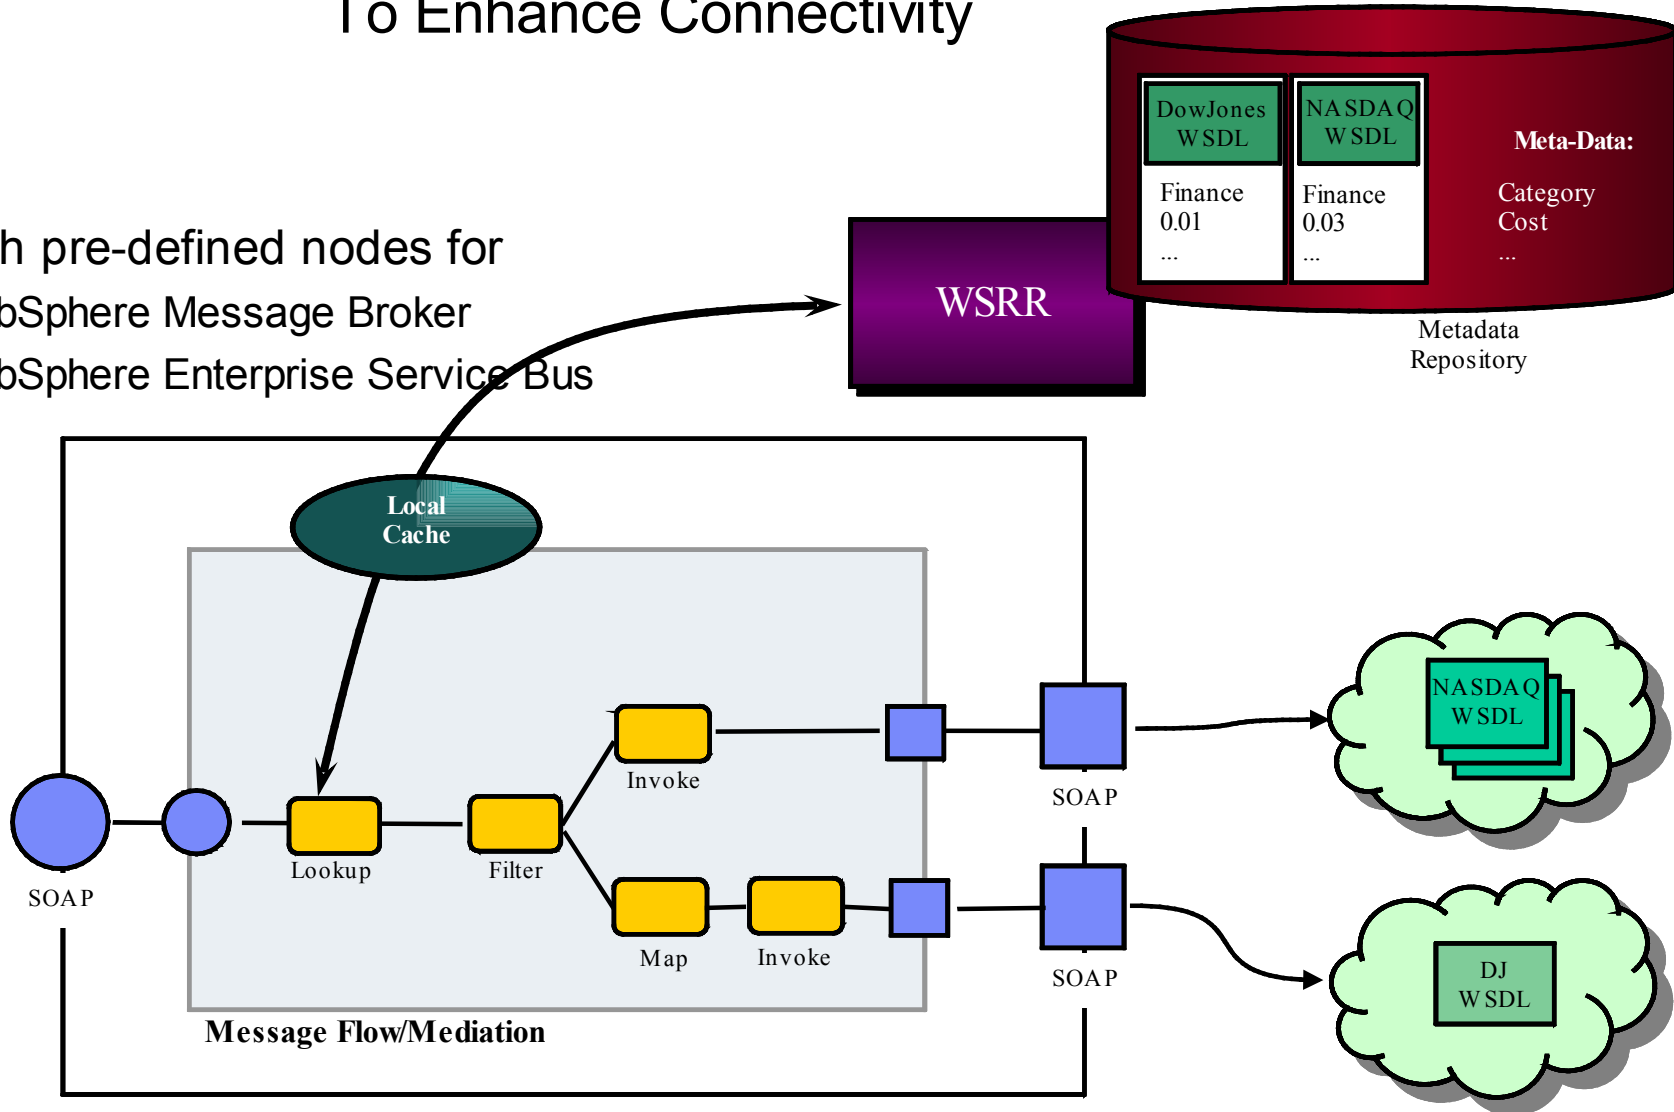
To Enhance Connectivity

h pre-defined nodes for
bSphere Message Broker
bSphere Enterprise Service Bus

DowJones WSDL

Finance
0.01
...

NASDAQ WSDL

Finance
0.03
...

Meta-Data:

Category
Cost
...

WSRR

Metadata Repository

Local Cache

Invoke

SOAP

NASDAQ WSDL

SOAP

Lookup

Filter

Map

Invoke

SOAP

DJ WSDL

Message Flow/Mediation